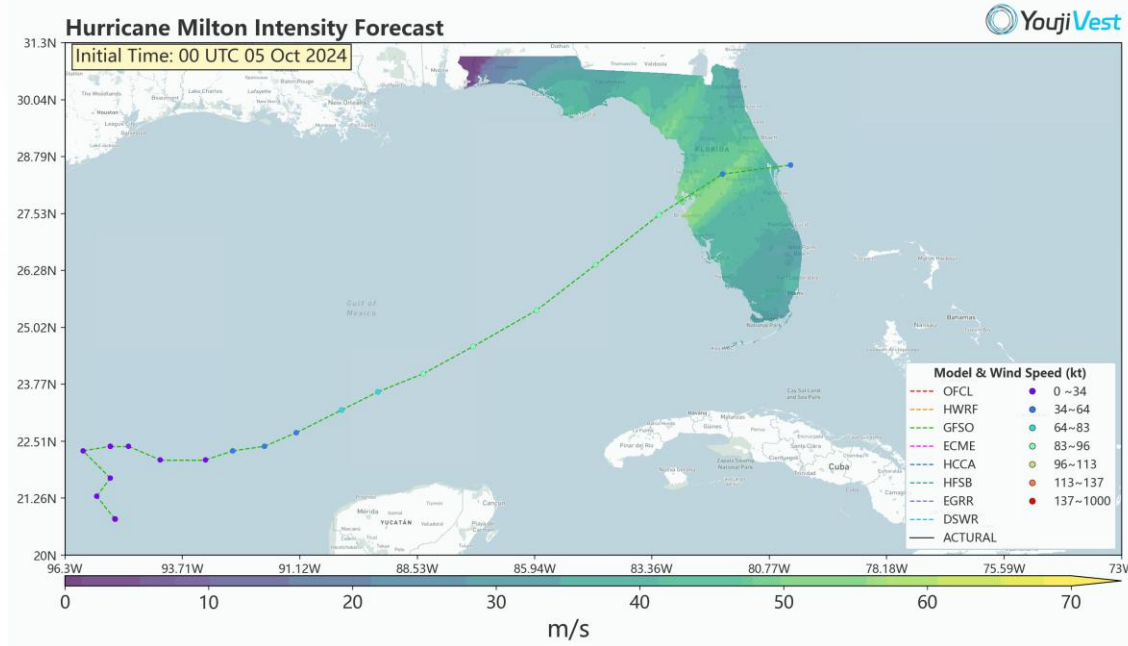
Hurricane Milton Intensity Forecast

YoujiVest

Initial Time: 00 UTC 05 Oct 2024

31.3N
30.04N
28.79N
27.53N
26.28N
25.02N
23.77N
22.51N
21.26N
20N

96.3W
93.71W
91.12W
88.53W
85.94W
83.36W
80.77W
78.18W
75.59W
73W

Gulf of Mexico

FLORIDA

Cuba

Bahamas

YUCATÁN

Model & Wind Speed (kt)

| | |
|---|---|
| OFCL | 0 ~34 |
| HWRF | 34~64 |
| GFSO | 64~83 |
| ECME | 83~96 |
| HCCA | 96~113 |
| HFSB | 113~137 |
| EGRR | 137~1000 |
| DSWR | |
| ACTURAL | |

0
10
20
30
40
50
60
70

m/s